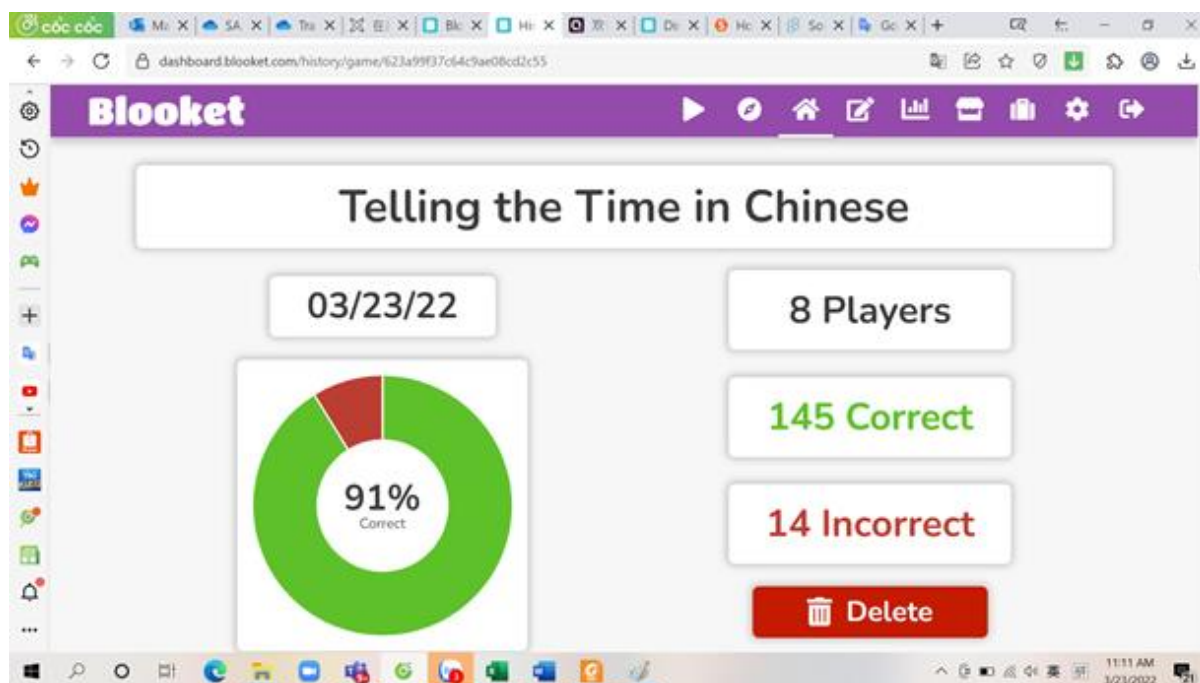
cốc cốc | Ma | SA | Tra | Bk | Hi | Dr | Hc | So | Go

dashboard.blooket.com/history/game/623a99f37c64c9ae08cd2c55

Blooket

Telling the Time in Chinese

03/23/22

8 Players

91%
Correct

145 Correct

14 Incorrect

Delete

11:11 AM
3/23/2022